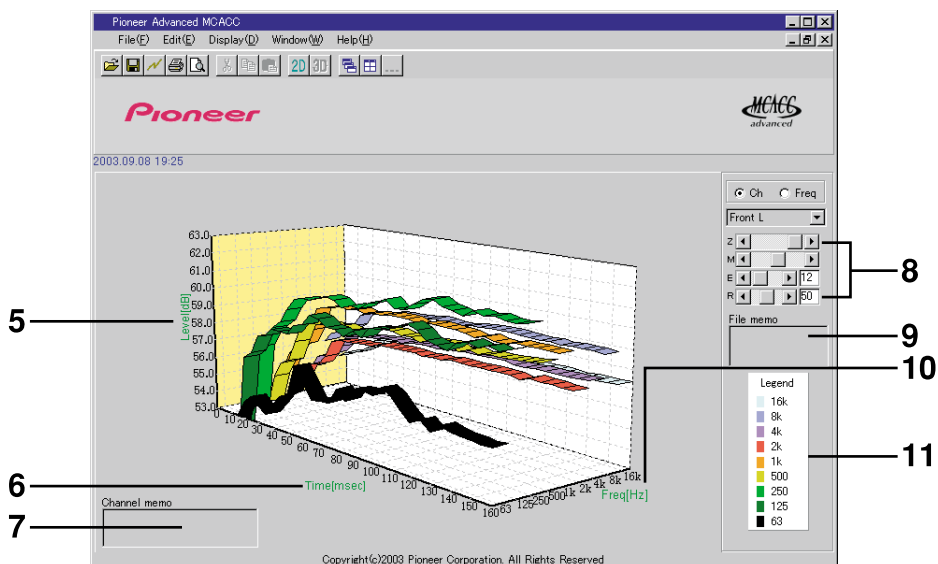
Pioneer Advanced MCACC

File(F) Edit(E) Display(D) Window(W) Help(H)

2D 3D

Pioneer

MCACC advanced

2003.09.08 19:25

Ch Freq

Front L

Z

M

E 12

R 50

File memo

Legend
16k
8k
4k
2k
1k
500
250
125
63

63.0
62.0
61.0
60.0
59.0
58.0
57.0
56.0
55.0
54.0
53.0

Level[dB]

0 10 20 30 40 50 60 70 80 90 100 110 120 130 140 150 160

Time[msec]

63 125 250 500 1k 2k 4k 8k 16k

Freq[Hz]

Channel memo

Copyright(c)2003 Pioneer Corporation. All Rights Reserved

5

6

7

8

9

10

11